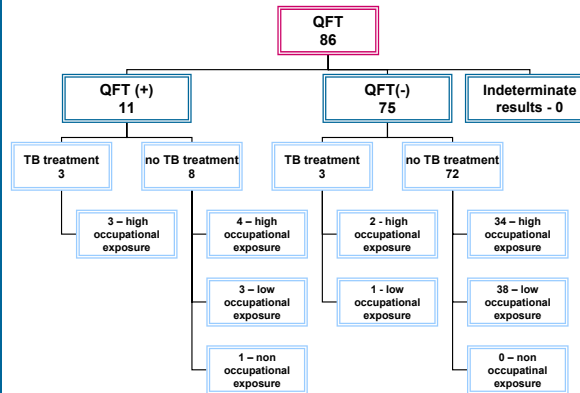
QFT
86

QFT (+)
11

QFT(-)
75

Indeterminate results - 0

TB treatment
3

no TB treatment
8

TB treatment
3

no TB treatment
72

3 – high occupational exposure

4 – high occupational exposure

3 – low occupational exposure

1 – non occupational exposure

2 - high occupational exposure

1 - low occupational exposure

34 – high occupational exposure

38 – low occupational exposure

0 – non occupational exposure